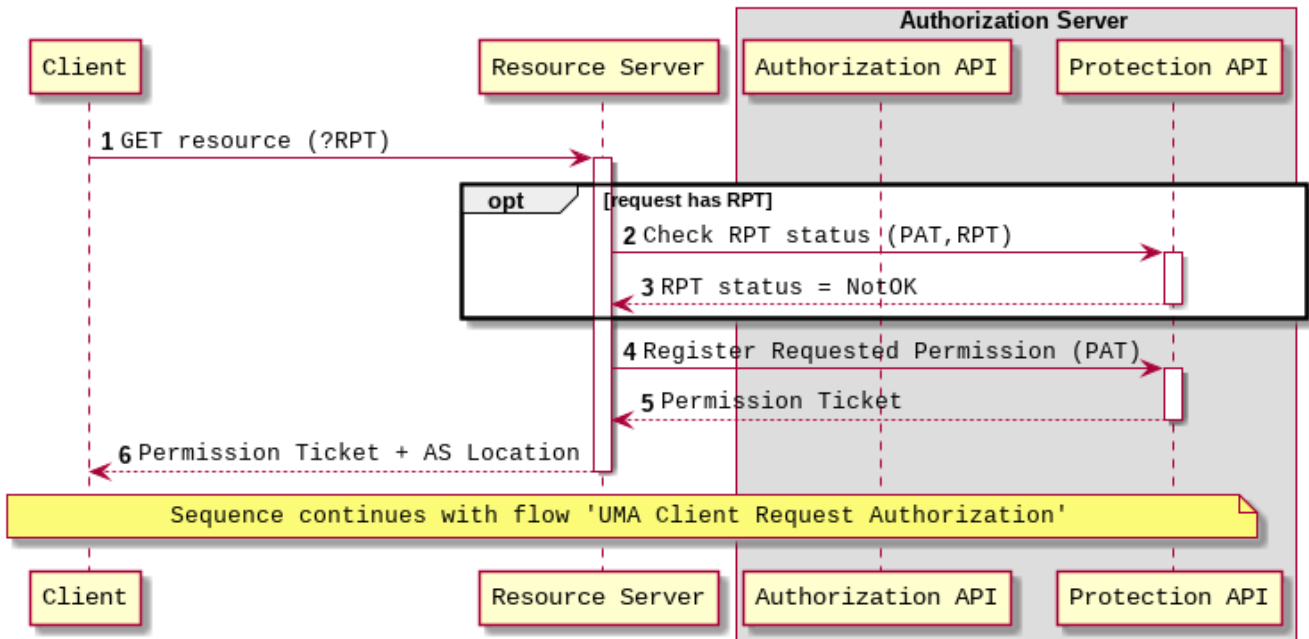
Authorization Server

Client

Resource Server

Authorization API

Protection API

1 GET resource (?RPT)

opt [request has RPT]

2 Check RPT status (PAT,RPT)

3 RPT status = NotOK

4 Register Requested Permission (PAT)

5 Permission Ticket

6 Permission Ticket + AS Location

Sequence continues with flow 'UMA Client Request Authorization'

Client

Resource Server

Authorization API

Protection API